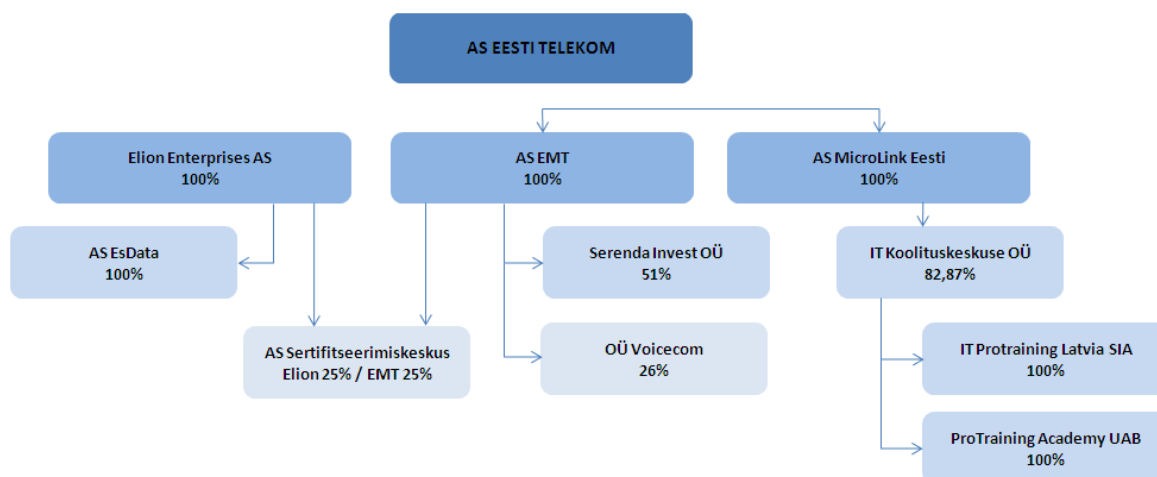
AS EESTI TELEKOM

Elion Enterprises AS
100%

AS EMT
100%

AS MicroLink Eesti
100%

AS EsData
100%

Serenda Invest OÜ
51%

IT Koolituskeskuse OÜ
82,87%

AS Sertifitseerimiskeskus
Elion 25% / EMT 25%

OÜ Voicecom
26%

IT Protraining Latvia SIA
100%

ProTraining Academy UAB
100%